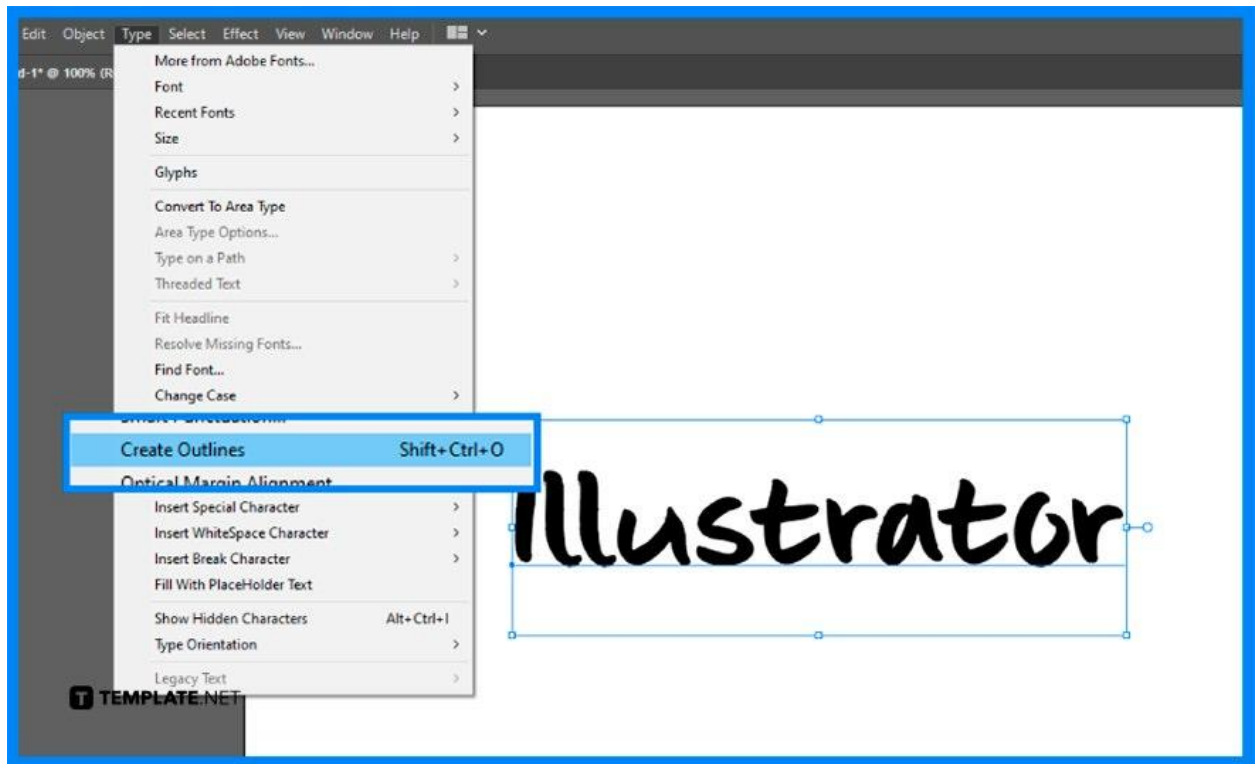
Edit Object Type Select Effect View Window Help

d-1* @ 100% (R

More from Adobe Fonts...
Font
Recent Fonts
Size
Glyphs
Convert To Area Type
Area Type Options...
Type on a Path
Threaded Text
Fit Headline
Resolve Missing Fonts...
Find Font...
Change Case
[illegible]
Create Outlines Shift+Ctrl+O
Optical Margin Alignment
Insert Special Character
Insert WhiteSpace Character
Insert Break Character
Fill With PlaceHolder Text
Show Hidden Characters Alt+Ctrl+I
Type Orientation
Legacy Text

Illustrator

TEMPLATE.NET